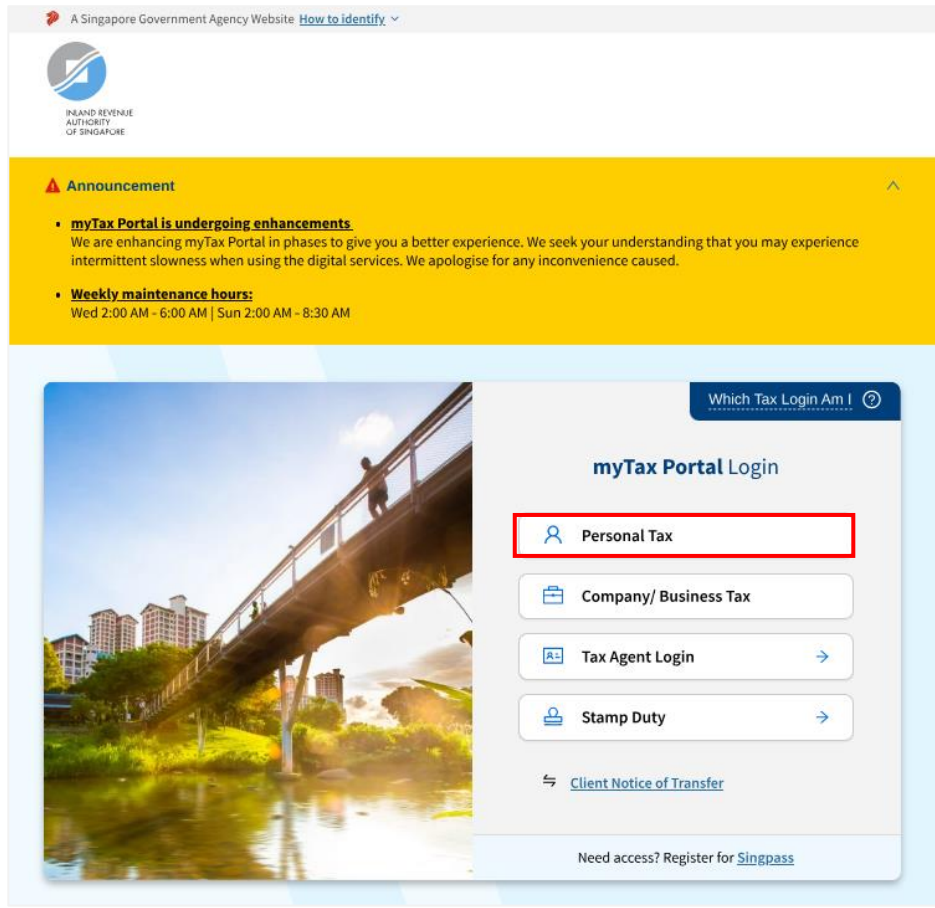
A Singapore Government Agency Website How to identify

INLAND REVENUE AUTHORITY OF SINGAPORE

Announcement

- myTax Portal is undergoing enhancements
We are enhancing myTax Portal in phases to give you a better experience. We seek your understanding that you may experience intermittent slowness when using the digital services. We apologise for any inconvenience caused.

- Weekly maintenance hours:
Wed 2:00 AM - 6:00 AM | Sun 2:00 AM - 8:30 AM

Which Tax Login Am I

myTax Portal Login

Personal Tax

Company/ Business Tax

Tax Agent Login

Stamp Duty

Client Notice of Transfer

Need access? Register for Singpass